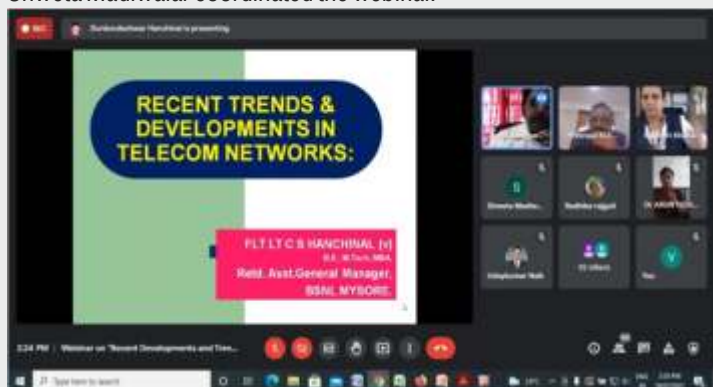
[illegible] coordinated the webinar

REC

Sunilkumar Hanchinal is presenting

RECENT TRENDS & DEVELOPMENTS IN TELECOM NETWORKS:

FLT LT C S HANCHINAL (v)
B.E., M.Tech, MBA.
Retd. Asst.General Manager.
BSNL MYSORE.

3:24 PM | Webinar on "Recent Developments and Tren...

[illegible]